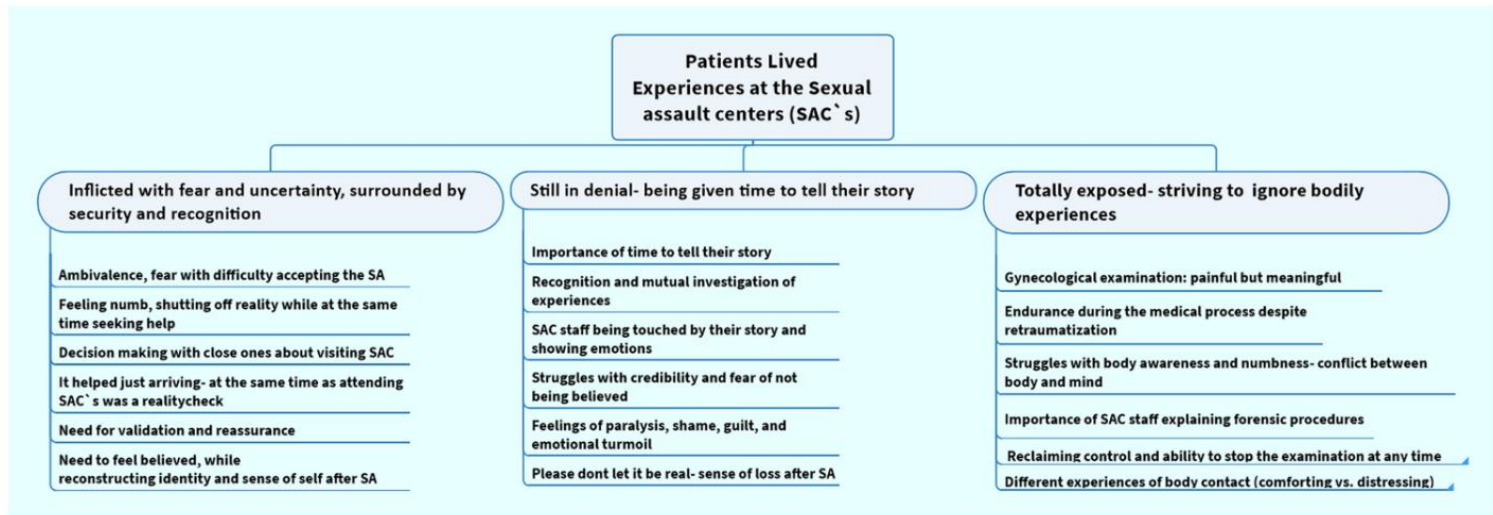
Patients Lived Experiences at the Sexual assault centers (SAC`s)

Inflicted with fear and uncertainty, surrounded by security and recognition

Ambivalence, fear with difficulty accepting the SA

Feeling numb, shutting off reality while at the same time seeking help

Decision making with close ones about visiting SAC

It helped just arriving- at the same time as attending SAC`s was a realitycheck

Need for validation and reassurance

Need to feel believed, while reconstructing identity and sense of self after SA

Still in denial- being given time to tell their story

Importance of time to tell their story

Recognition and mutual investigation of experiences

SAC staff being touched by their story and showing emotions

Struggles with credibility and fear of not being believed

Feelings of paralysis, shame, guilt, and emotional turmoil

Please dont let it be real- sense of loss after SA

Totally exposed- striving to ignore bodily experiences

Gynecological examination: painful but meaningful

Endurance during the medical process despite retraumatization

Struggles with body awareness and numbness- conflict between body and mind

Importance of SAC staff explaining forensic procedures

Reclaiming control and ability to stop the examination at any time

Different experiences of body contact (comforting vs. distressing)